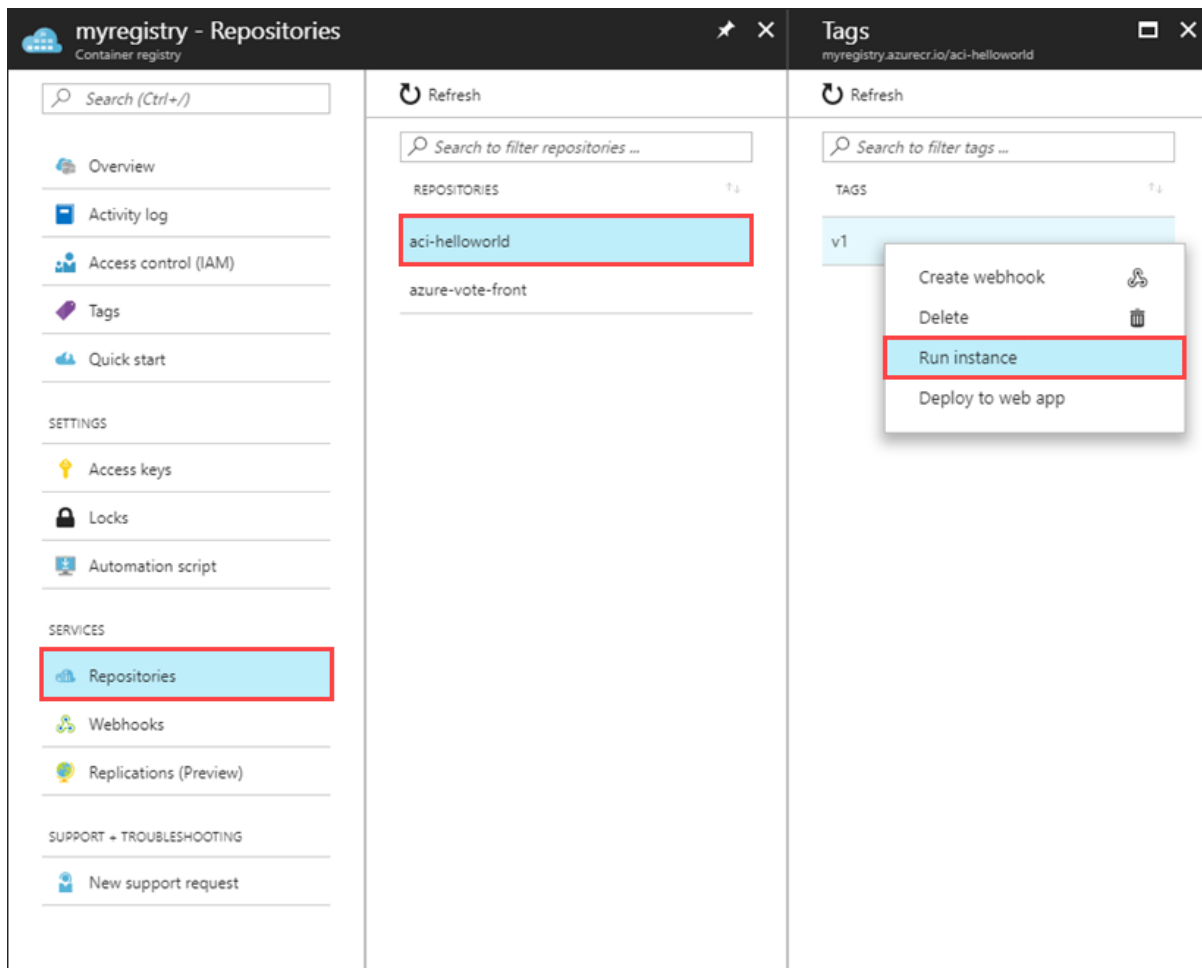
myregistry - Repositories
Container registry

Search (Ctrl+/)

Overview
Activity log
Access control (IAM)
Tags
Quick start

SETTINGS
Access keys
Locks
Automation script

SERVICES
Repositories
Webhooks
Replications (Preview)

SUPPORT + TROUBLESHOOTING
New support request

Refresh

Search to filter repositories ...

REPOSITORIES
aci-helloworld
azure-vote-front

Tags
myregistry.azurecr.io/aci-helloworld

Refresh

Search to filter tags ...

TAGS
v1

Create webhook
Delete
Run instance
Deploy to web app